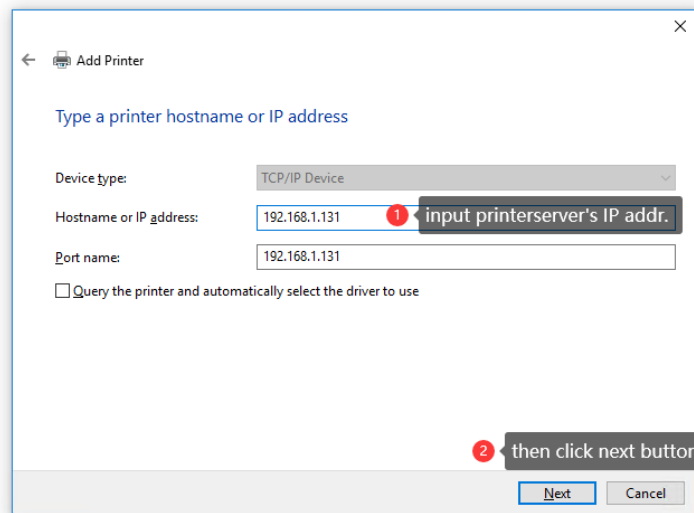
Add Printer

Type a printer hostname or IP address

Device type: TCP/IP Device

Hostname or IP address: 192.168.1.131

1 input printerserver's IP addr.

Port name: 192.168.1.131

Query the printer and automatically select the driver to use

2 then click next buttor

Next Cancel